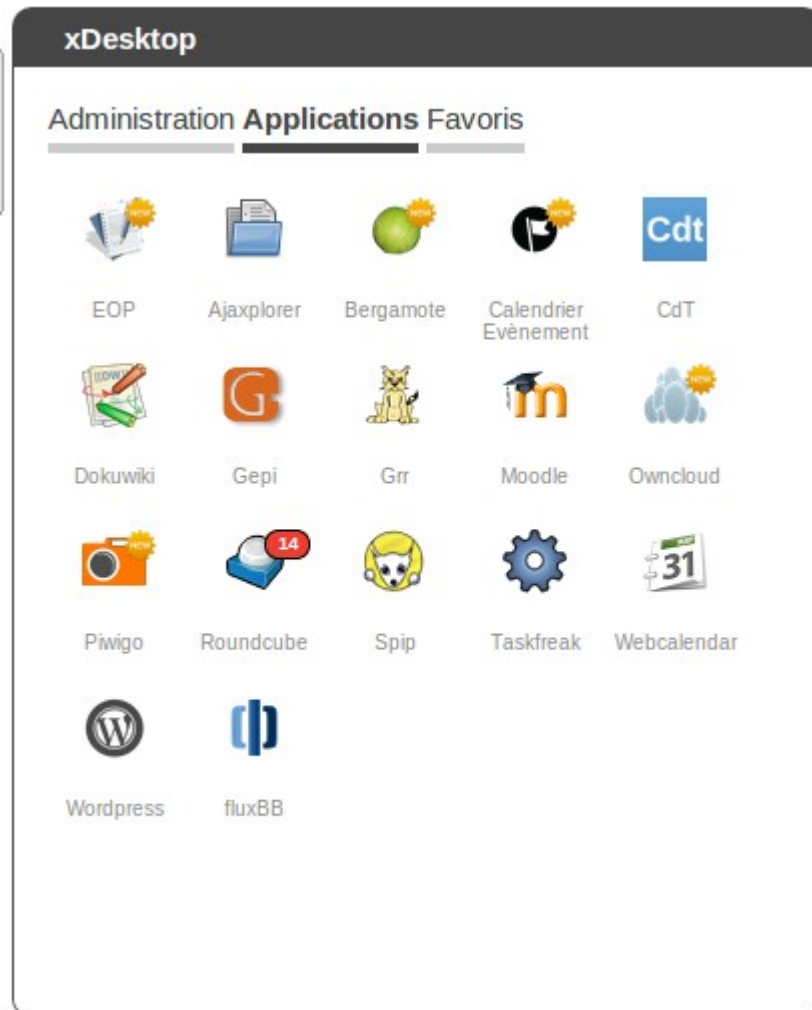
xDesktop

Administration **Applications** Favoris

NEW EOP
Ajaxplorer
NEW Bergamote
NEW Calendrier Evènement
Cdt CdT

DW Dokuwiki
Gepi
Grr
Moodle
NEW Owncloud

NEW Piwigo
14 Roundcube
Spip
Taskfreak
31 Webcalendar

Wordpress
fluxBB